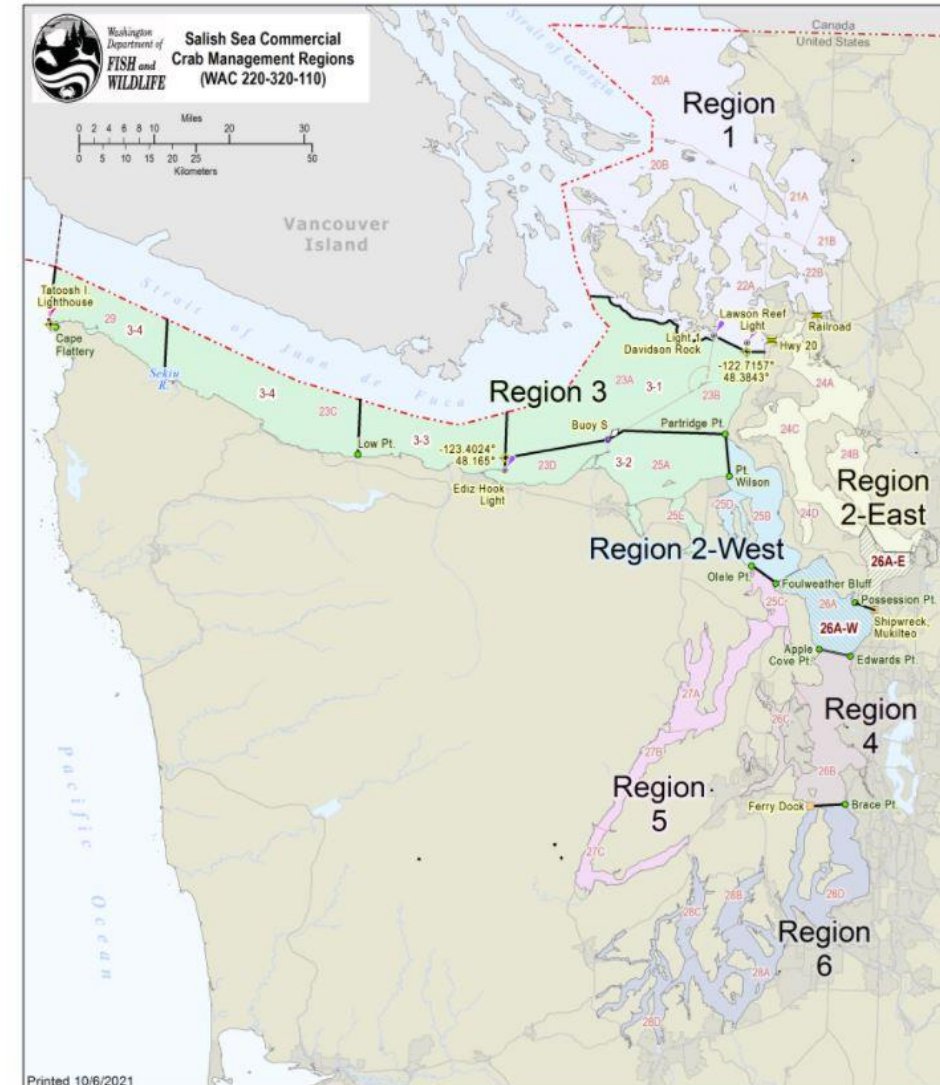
Washington Department of FISH and WILDLIFE

Salish Sea Commercial Crab Management Regions (WAC 220-320-110)

Miles
0 2 4 6 8 10 20 30
0 5 10 15 20 25 50
Kilometers

Strait of Georgia

Canada
United States

20A

Region 1

20B

21A

21B

22B

22A

Vancouver Island

Strait of Juan de Fuca

Tatoosh I. Lighthouse

Cape Flattery

29

3-4

Sekiu R.

3-4

23C

Low Pt.

3-3

-123.4024°
48.165°

Ediz Hook Light

Region 3

23A

3-1

Light 1
Davidson Rock

Lawson Reef Light

Railroad

Hwy 20

-122.7157°
48.3843°

23B

24A

Buoy S

Partridge Pt.

23D

3-2

25A

24C

24B

Pt. Wilson

Region 2-East

25E

25D

25B

24D

Region 2-West

26A-E

Olele Pt.

Foulweather Bluff

25C

26A

Possession Pt.

Shipwreck, Mukilteo

26A-W

Apple Cove Pt.

Edwards Pt.

Region 4

27A

26C

Pacific Ocean

27B

Region 5

26B

Ferry Dock

Brace Pt.

27C

28B

26D

28C

Region 6

28A

28D

Printed 10/6/2021